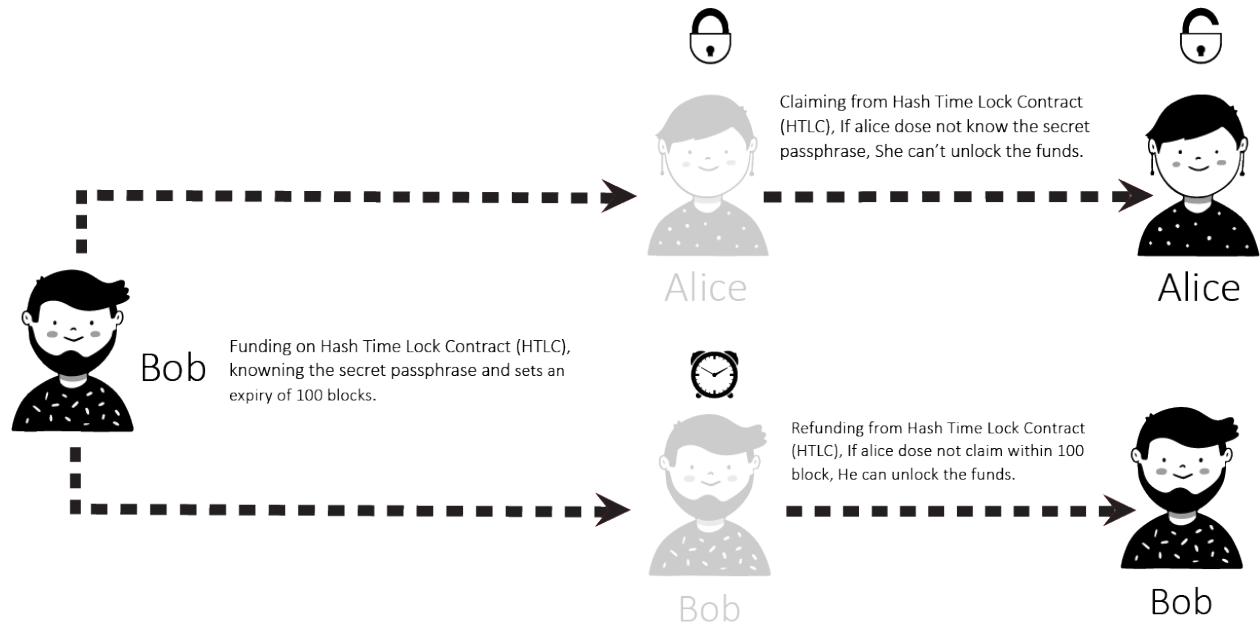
Claiming from Hash Time Lock Contract (HTLC), If alice dose not know the secret passphrase, She can't unlock the funds.

Alice

Alice

Bob

Funding on Hash Time Lock Contract (HTLC), knowning the secret passphrase and sets an expiry of 100 blocks.

Refunding from Hash Time Lock Contract (HTLC), If alice dose not claim within 100 block, He can unlock the funds.

Bob

Bob